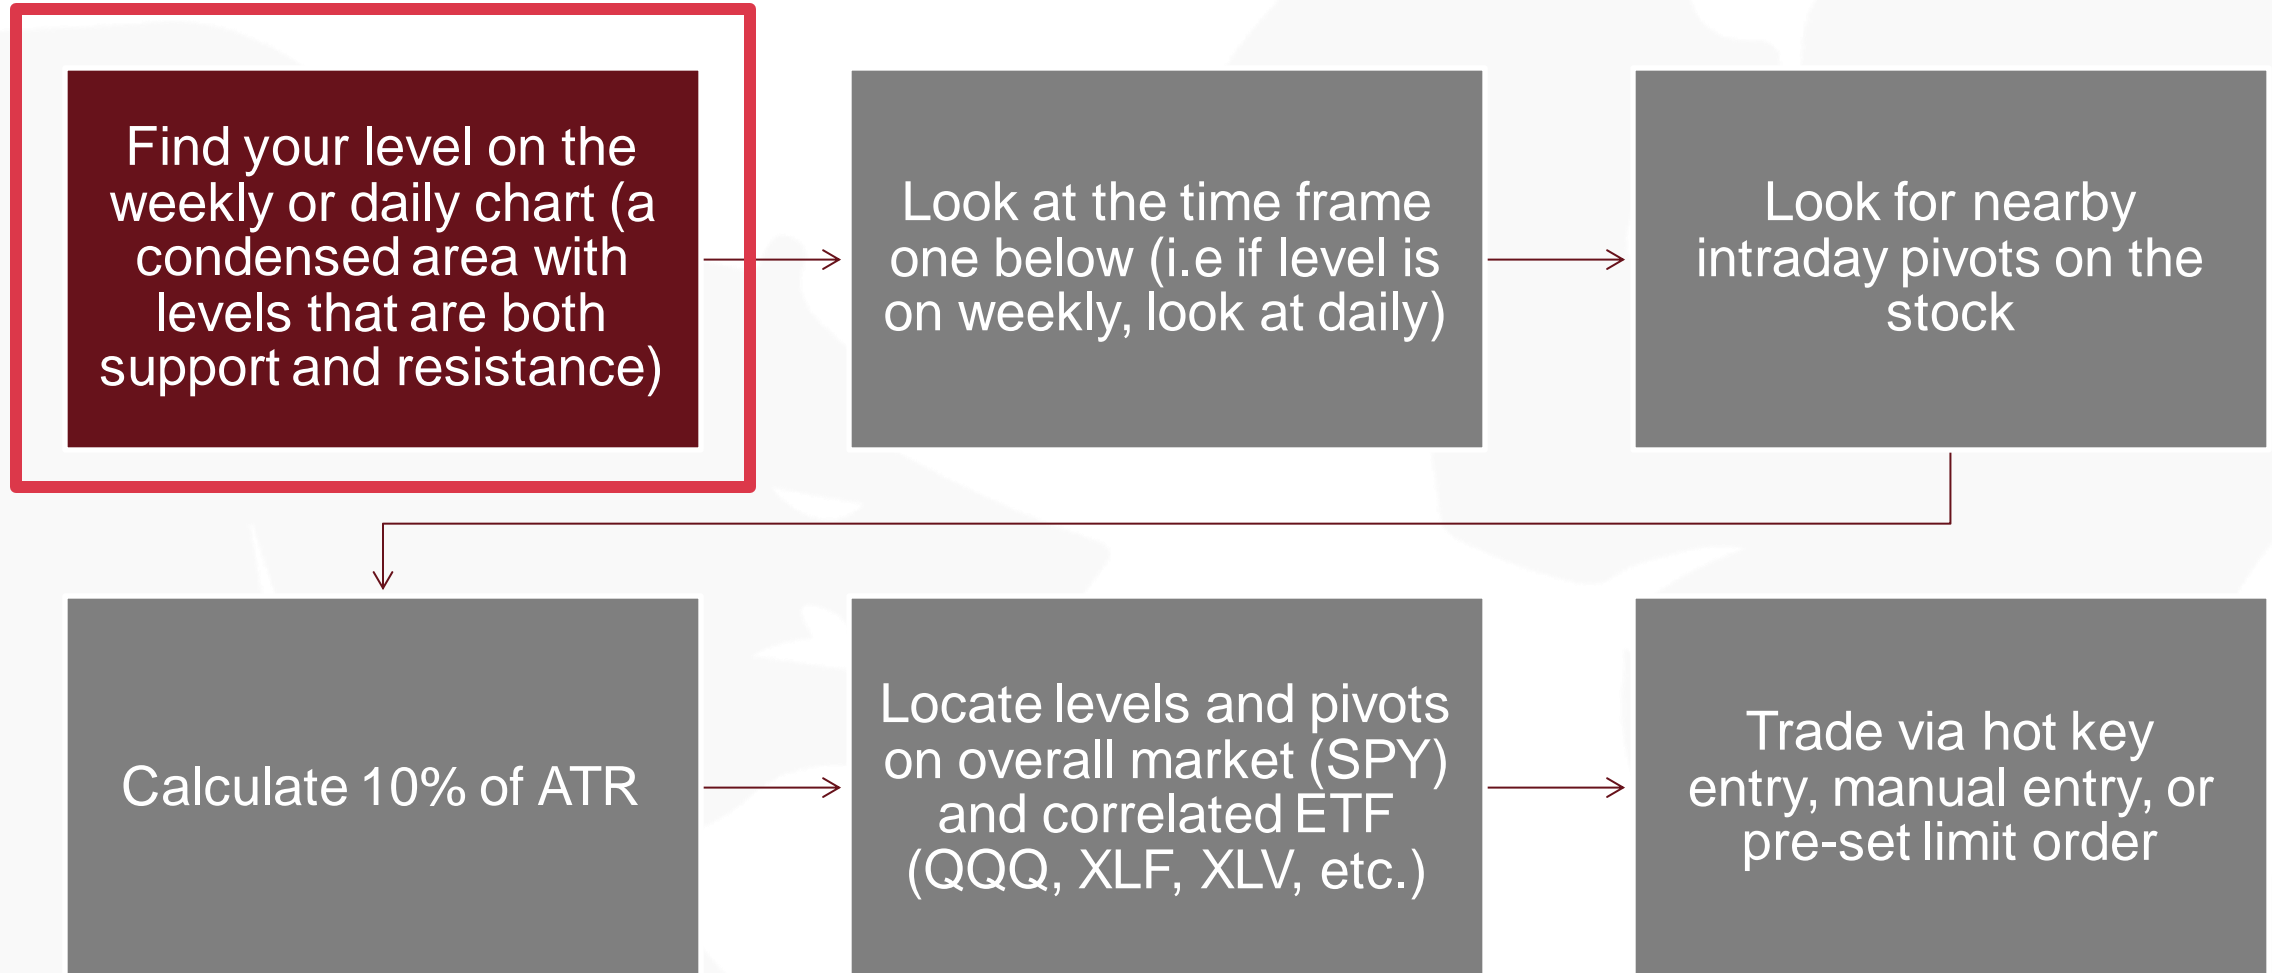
Find your level on the weekly or daily chart (a condensed area with levels that are both support and resistance)

Look at the time frame one below (i.e if level is on weekly, look at daily)

Look for nearby intraday pivots on the stock

Calculate 10% of ATR

Locate levels and pivots on overall market (SPY) and correlated ETF (QQQ, XLF, XLV, etc.)

Trade via hot key entry, manual entry, or pre-set limit order